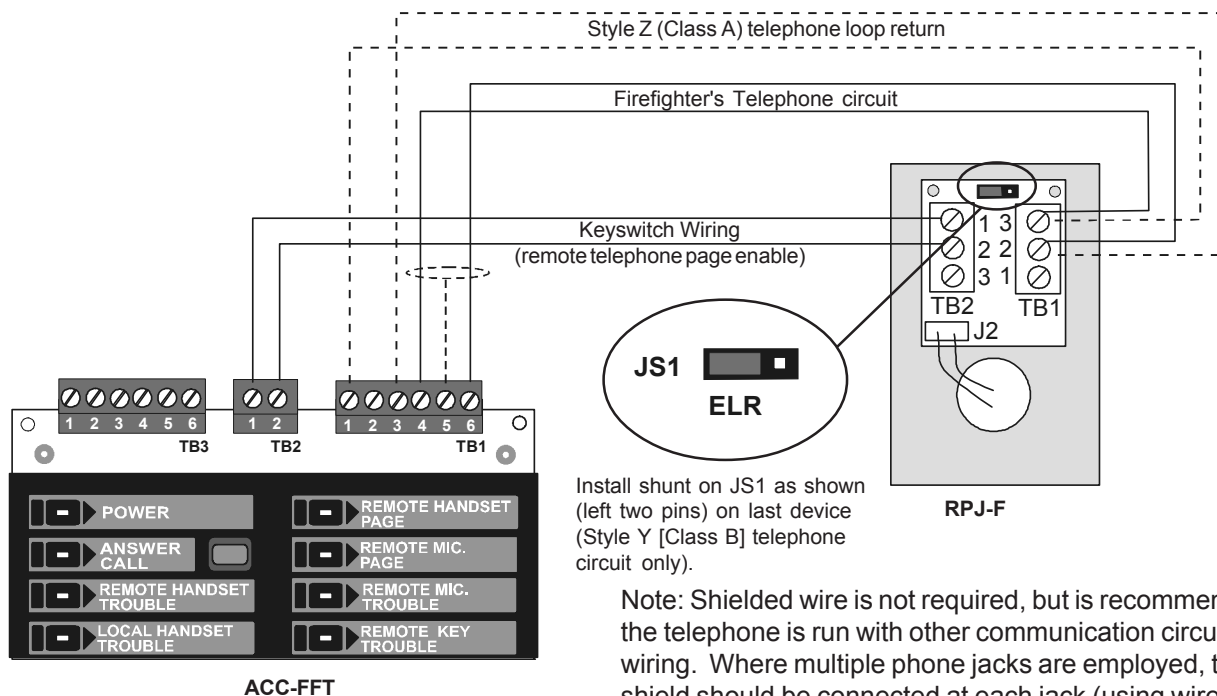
Style Z (Class A) telephone loop return

Firefighter's Telephone circuit

Keyswitch Wiring
(remote telephone page enable)

1 3
2 2
3 1
TB2 TB1
J2

JS1
ELR

1 2 3 4 5 6
TB3
1 2
TB2
1 2 3 4 5 6
TB1

POWER
ANSWER CALL
REMOTE HANDSET TROUBLE
LOCAL HANDSET TROUBLE
REMOTE HANDSET PAGE
REMOTE MIC. PAGE
REMOTE MIC. TROUBLE
REMOTE KEY TROUBLE

ACC-FFT

Install shunt on JS1 as shown (left two pins) on last device (Style Y [Class B] telephone circuit only).

RPJ-F

Note: Shielded wire is not required, but is recommen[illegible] the telephone is run with other communication circu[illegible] wiring. Where multiple phone jacks are employed, t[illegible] shield should be connected at each jack (using wire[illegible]